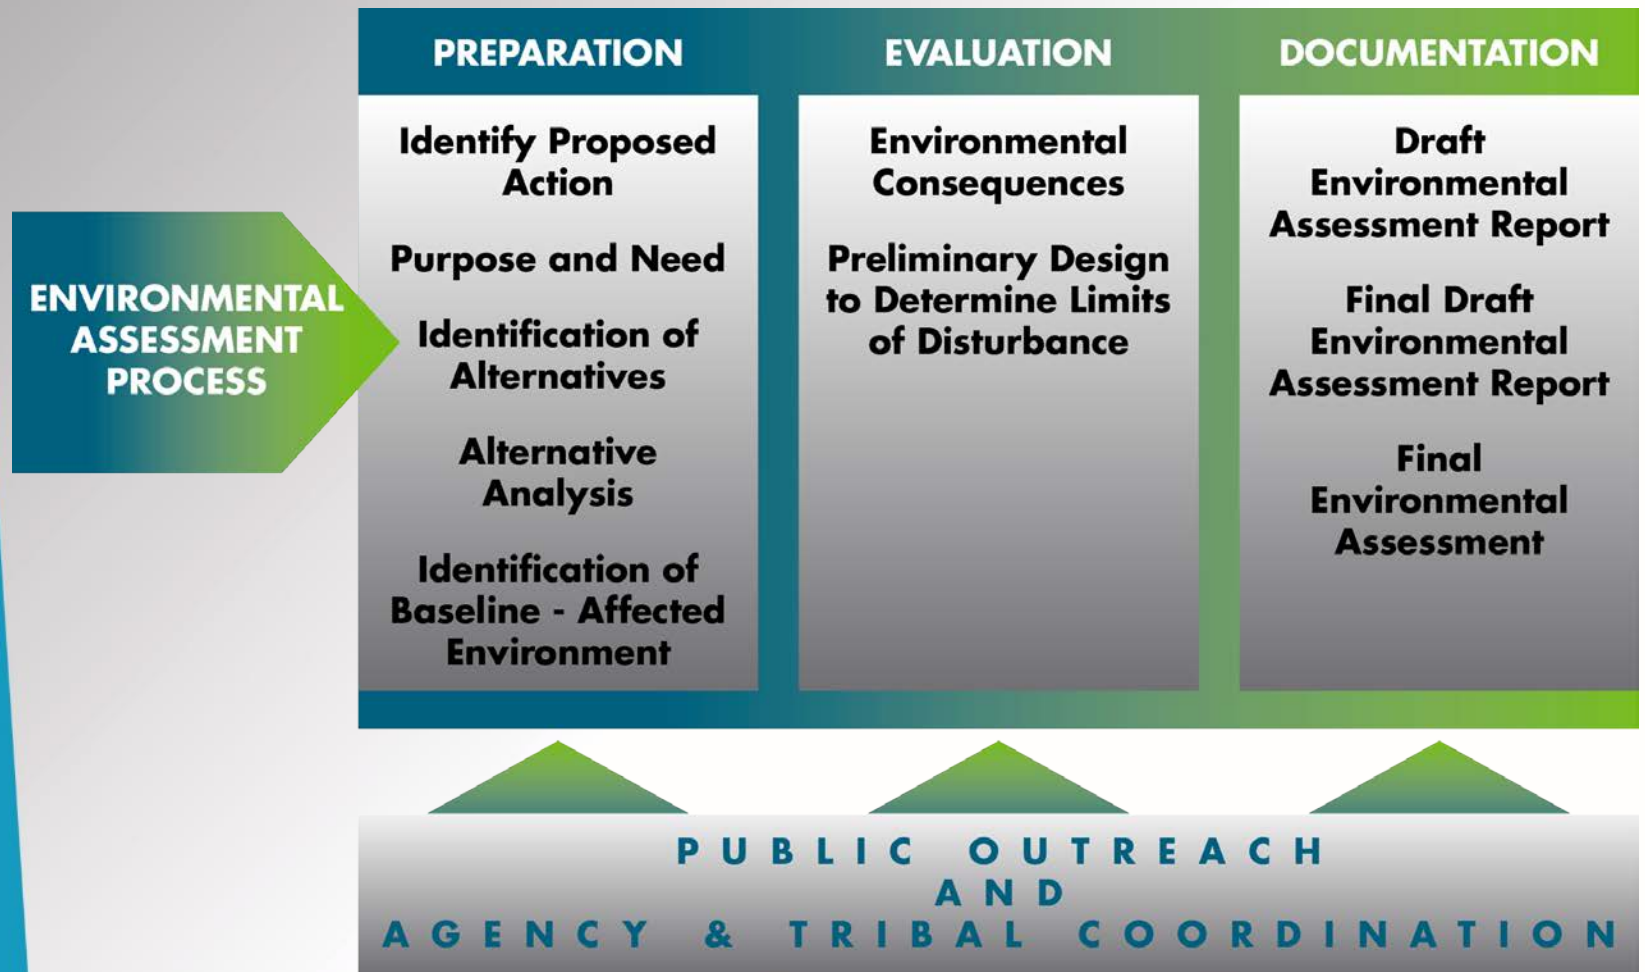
ENVIRONMENTAL ASSESSMENT PROCESS

PREPARATION

Identify Proposed Action

Purpose and Need

Identification of Alternatives

Alternative Analysis

Identification of Baseline - Affected Environment

EVALUATION

Environmental Consequences

Preliminary Design to Determine Limits of Disturbance

DOCUMENTATION

Draft Environmental Assessment Report

Final Draft Environmental Assessment Report

Final Environmental Assessment

PUBLIC OUTREACH AND AGENCY & TRIBAL COORDINATION